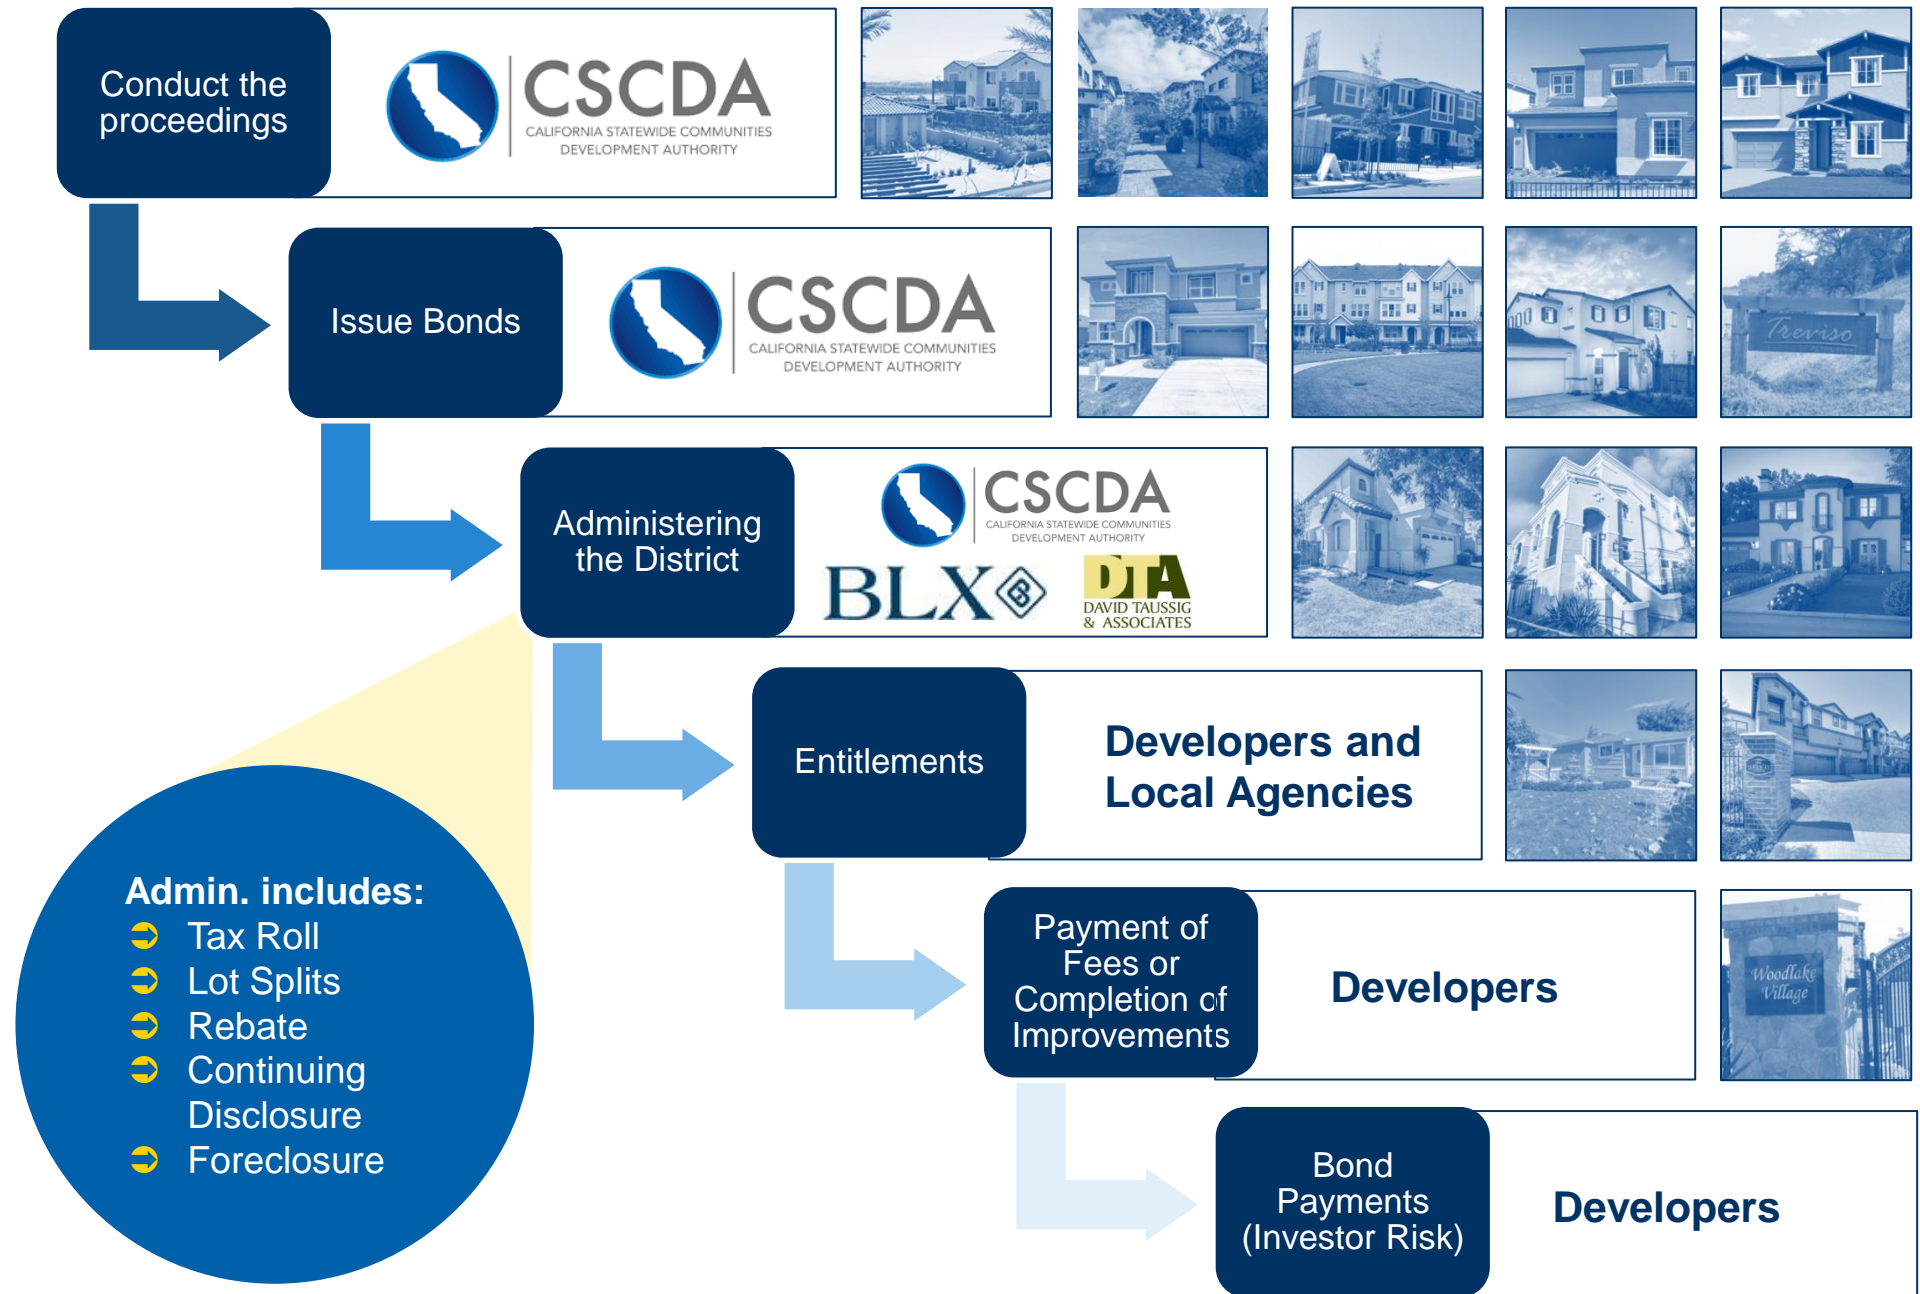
Conduct the proceedings

CSCDA
CALIFORNIA STATEWIDE COMMUNITIES DEVELOPMENT AUTHORITY

Issue Bonds

CSCDA
CALIFORNIA STATEWIDE COMMUNITIES DEVELOPMENT AUTHORITY

Treviso

Administering the District

CSCDA
CALIFORNIA STATEWIDE COMMUNITIES DEVELOPMENT AUTHORITY

BLX

DTA
DAVID TAUSSIG & ASSOCIATES

Entitlements

Developers and Local Agencies

Admin. includes:
Tax Roll
Lot Splits
Rebate
Continuing Disclosure
Foreclosure

Payment of Fees or Completion of Improvements

Developers

Woodlake Village

Bond Payments (Investor Risk)

Developers